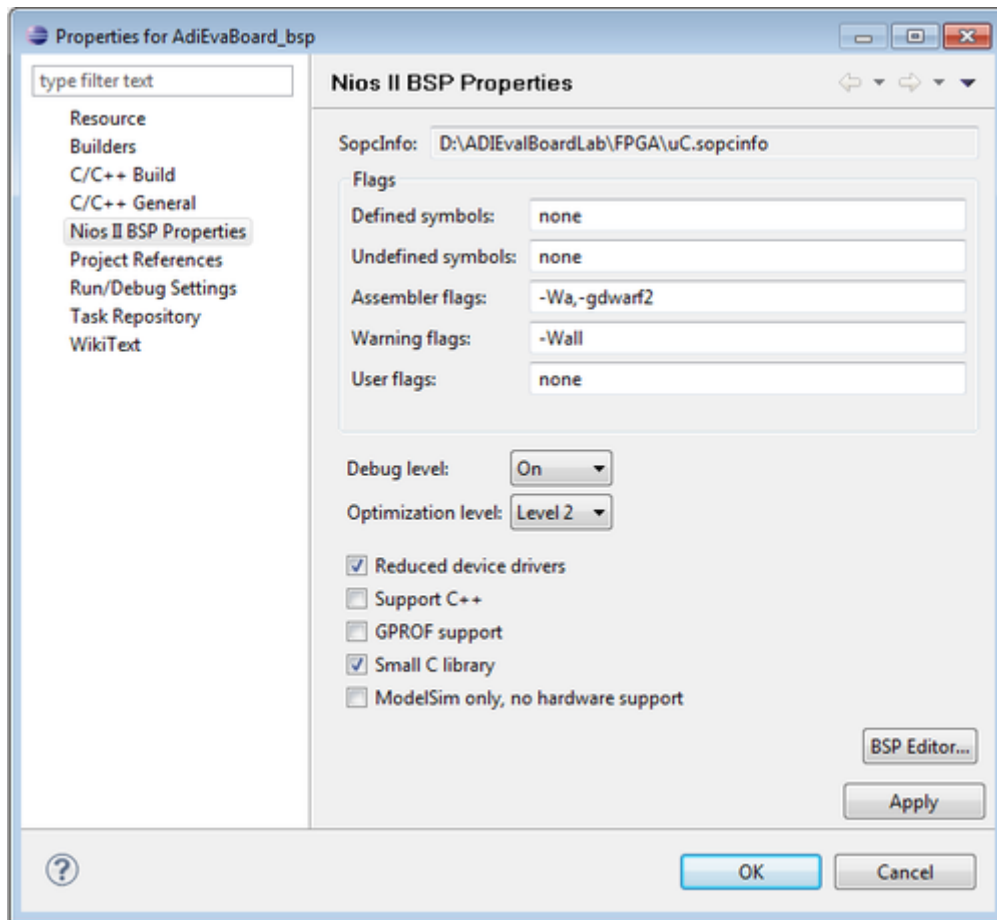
Properties for AdiEvaBoard_bsp

type filter text

Resource
Builders
C/C++ Build
C/C++ General
Nios II BSP Properties
Project References
Run/Debug Settings
Task Repository
WikiText

Nios II BSP Properties

SopcInfo: D:\ADIEvalBoardLab\FPGA\uC.sopcinfo

Flags

Defined symbols: none
Undefined symbols: none
Assembler flags: -Wa,-gdwarf2
Warning flags: -Wall
User flags: none

Debug level: On
Optimization level: Level 2

Reduced device drivers
Support C++
GPROF support
Small C library
ModelSim only, no hardware support

BSP Editor...

Apply

OK
Cancel